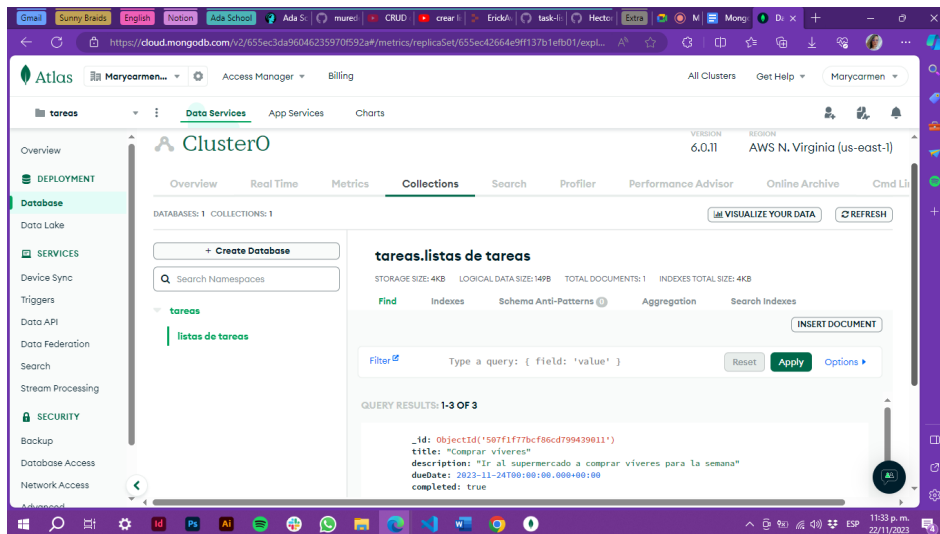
Gmail | Sunny Braids | English | Notion | Ada School | Ada Sc | mured | CRUD | crear li | ErickA | task-li | Hector | Extra | M | Mong | Da

https://cloud.mongodb.com/v2/655ec3da96046235970f592a#/metrics/replicaSet/655ec42664e9ff137b1efb01/expl...

Atlas | Marycarmen... | Access Manager | Billing | All Clusters | Get Help | Marycarmen

tareas | Data Services | App Services | Charts

Overview

DEPLOYMENT
Database
Data Lake

SERVICES
Device Sync
Triggers
Data API
Data Federation
Search
Stream Processing

SECURITY
Backup
Database Access
Network Access
Advanced

Cluster0

VERSION 6.0.11
REGION AWS N. Virginia (us-east-1)

Overview | Real Time | Metrics | Collections | Search | Profiler | Performance Advisor | Online Archive | Cmd Li

DATABASES: 1 COLLECTIONS: 1

VISUALIZE YOUR DATA | REFRESH

+ Create Database

Search Namespaces

tareas
listas de tareas

tareas.listas de tareas

STORAGE SIZE: 4KB LOGICAL DATA SIZE: 149B TOTAL DOCUMENTS: 1 INDEXES TOTAL SIZE: 4KB

Find | Indexes | Schema Anti-Patterns 0 | Aggregation | Search Indexes

INSERT DOCUMENT

Filter | Type a query: { field: 'value' } | Reset | Apply | Options

QUERY RESULTS: 1-3 OF 3

_id: ObjectId('507f1f77bcf86cd799439011')
title: "Comprar viveres"
description: "Ir al supermercado a comprar viveres para la semana"
dueDate: 2023-11-24T00:00:00.000+00:00
completed: true

ESP 11:33 p. m. 22/11/2023